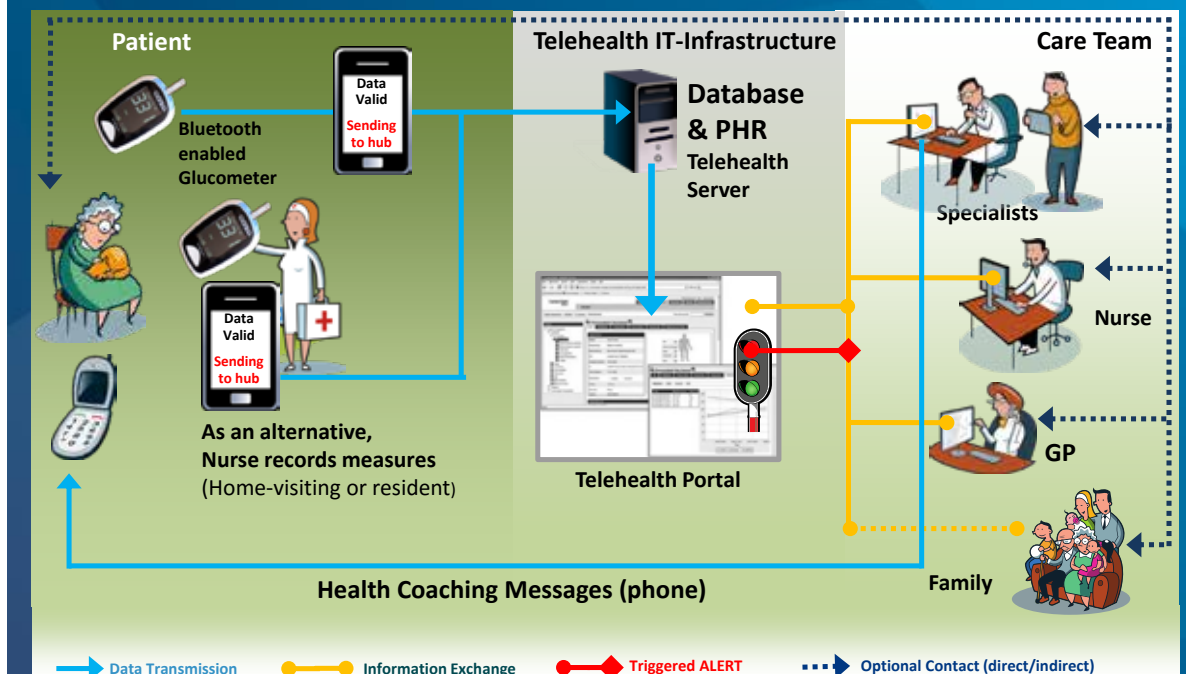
Patient

Telehealth IT-Infrastructure

Care Team

Data Valid
Sending to hub

Bluetooth enabled Glucometer

Database & PHR
Telehealth Server

Specialists

Nurse

Data Valid
Sending to hub

GP

As an alternative, Nurse records measures (Home-visiting or resident)

Telehealth Portal

Family

Health Coaching Messages (phone)

Data Transmission
Information Exchange
Triggered ALERT
Optional Contact (direct/indirect)